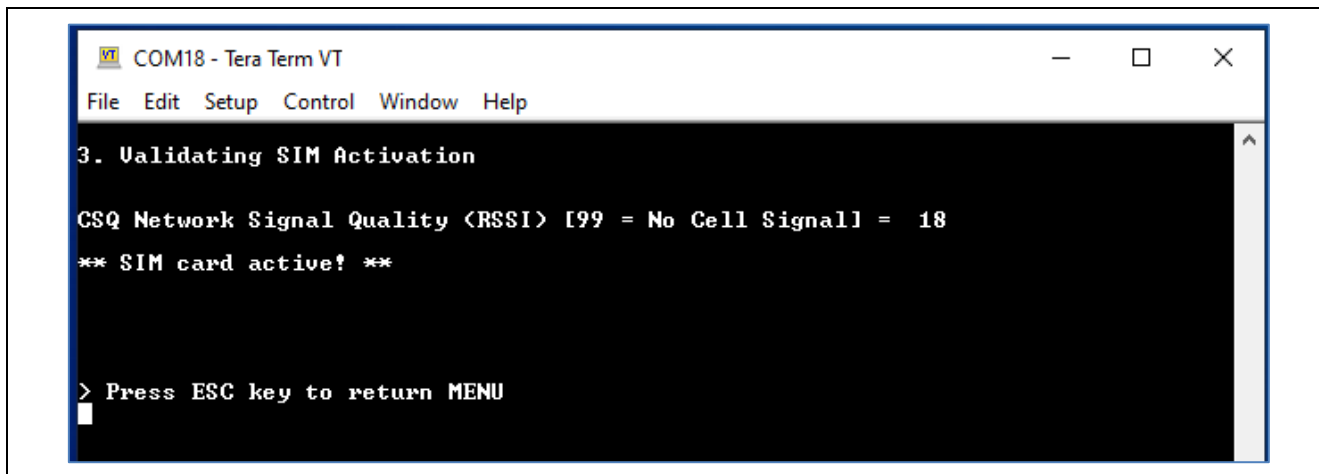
COM18 - Tera Term VT

File Edit Setup Control Window Help

3. Validating SIM Activation

CSQ Network Signal Quality (RSSI) [99 = No Cell Signal] = 18

** SIM card active! **

> Press ESC key to return MENU